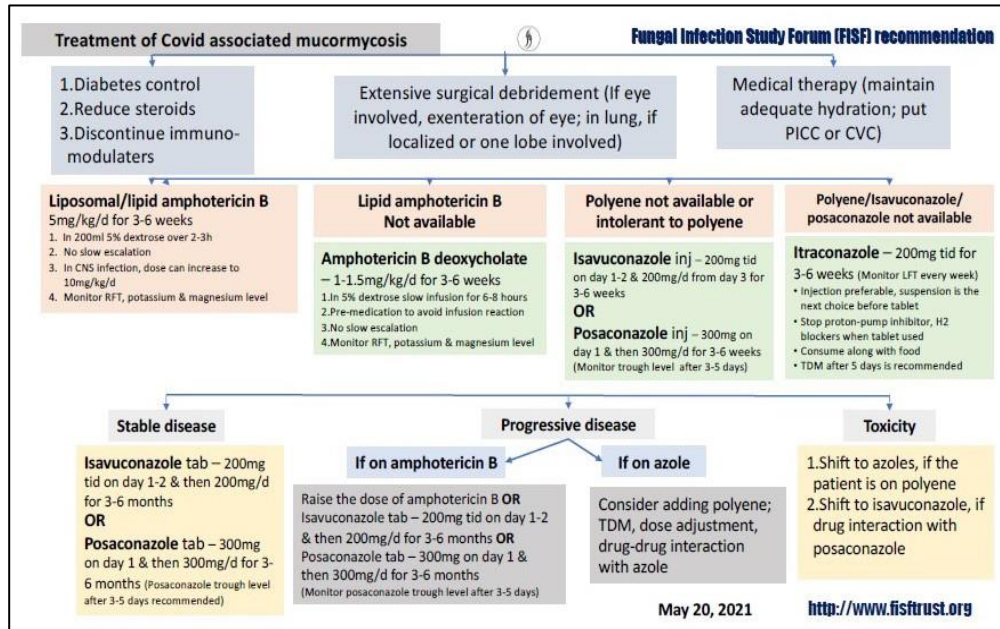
Treatment of Covid associated mucormycosis

Fungal Infection Study Forum (FISF) recommendation

1.Diabetes control
2.Reduce steroids
3.Discontinue immunomodulaters

Extensive surgical debridement (If eye involved, exenteration of eye; in lung, if localized or one lobe involved)

Medical therapy (maintain adequate hydration; put PICC or CVC)

Liposomal/lipid amphotericin B
5mg/kg/d for 3-6 weeks
1. In 200ml 5% dextrose over 2-3h
2. No slow escalation
3. In CNS infection, dose can increase to 10mg/kg/d
4. Monitor RFT, potassium & magnesium level

Lipid amphotericin B Not available

Amphotericin B deoxycholate – 1-1.5mg/kg/d for 3-6 weeks
1.In 5% dextrose slow infusion for 6-8 hours
2.Pre-medication to avoid infusion reaction
3.No slow escalation
4.Monitor RFT, potassium & magnesium level

Polyene not available or intolerant to polyene

Isavuconazole inj – 200mg tid on day 1-2 & 200mg/d from day 3 for 3-6 weeks
OR
Posaconazole inj – 300mg on day 1 & then 300mg/d for 3-6 weeks (Monitor trough level after 3-5 days)

Polyene/Isavuconazole/ posaconazole not available

Itraconazole – 200mg tid for 3-6 weeks (Monitor LFT every week)
• Injection preferable, suspension is the next choice before tablet
• Stop proton-pump inhibitor, H2 blockers when tablet used
• Consume along with food
• TDM after 5 days is recommended

Stable disease

Isavuconazole tab – 200mg tid on day 1-2 & then 200mg/d for 3-6 months
OR
Posaconazole tab – 300mg on day 1 & then 300mg/d for 3-6 months (Posaconazole trough level after 3-5 days recommended)

Progressive disease

If on amphotericin B

Raise the dose of amphotericin B OR Isavuconazole tab – 200mg tid on day 1-2 & then 200mg/d for 3-6 months OR Posaconazole tab – 300mg on day 1 & then 300mg/d for 3-6 months
(Monitor posaconazole trough level after 3-5 days)

If on azole

Consider adding polyene; TDM, dose adjustment, drug-drug interaction with azole

Toxicity

1.Shift to azoles, if the patient is on polyene
2.Shift to isavuconazole, if drug interaction with posaconazole

May 20, 2021

http://www.fisftrust.org